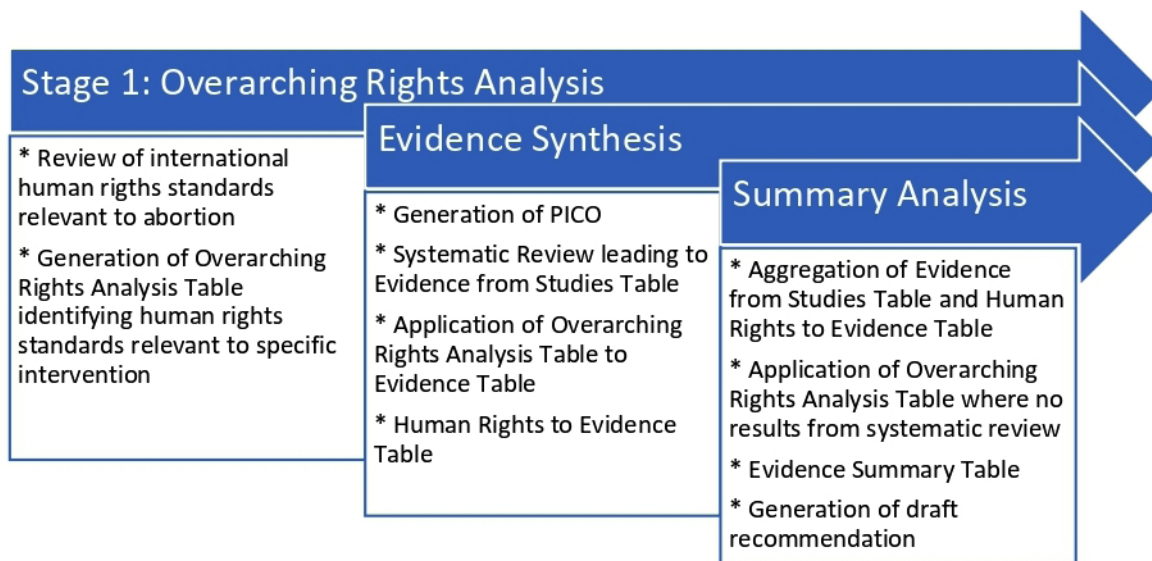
Stage 1: Overarching Rights Analysis

* Review of international human rigths standards relevant to abortion

* Generation of Overarching Rights Analysis Table identifying human rights standards relevant to specific intervention

Evidence Synthesis

* Generation of PICO

* Systematic Review leading to Evidence from Studies Table

* Application of Overarching Rights Analysis Table to Evidence Table

* Human Rights to Evidence Table

Summary Analysis

* Aggregation of Evidence from Studies Table and Human Rights to Evidence Table

* Application of Overarching Rights Analysis Table where no results from systematic review

* Evidence Summary Table

* Generation of draft recommendation